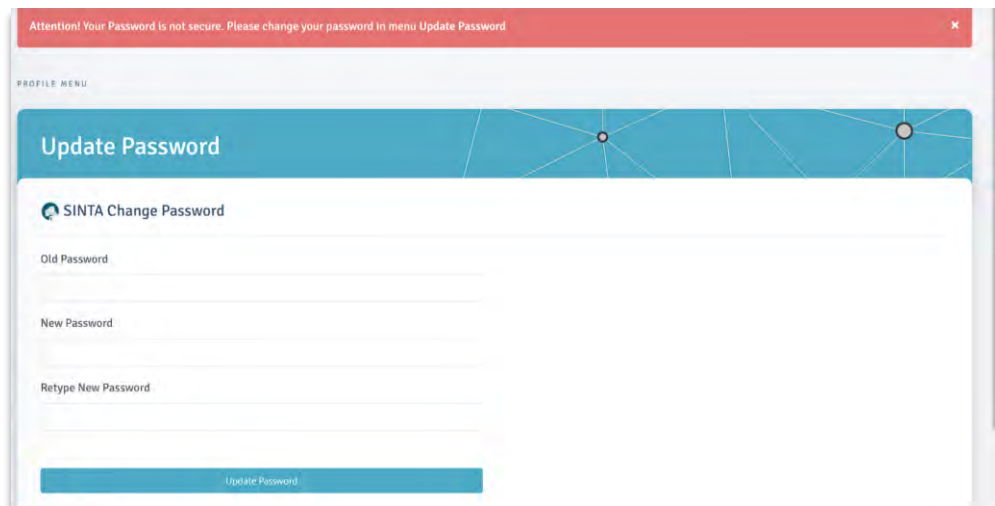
Attention! Your Password is not secure. Please change your password in menu Update Password

×

PROFILE MENU

Update Password

SINTA Change Password

Old Password

New Password

Retype New Password

Update Password